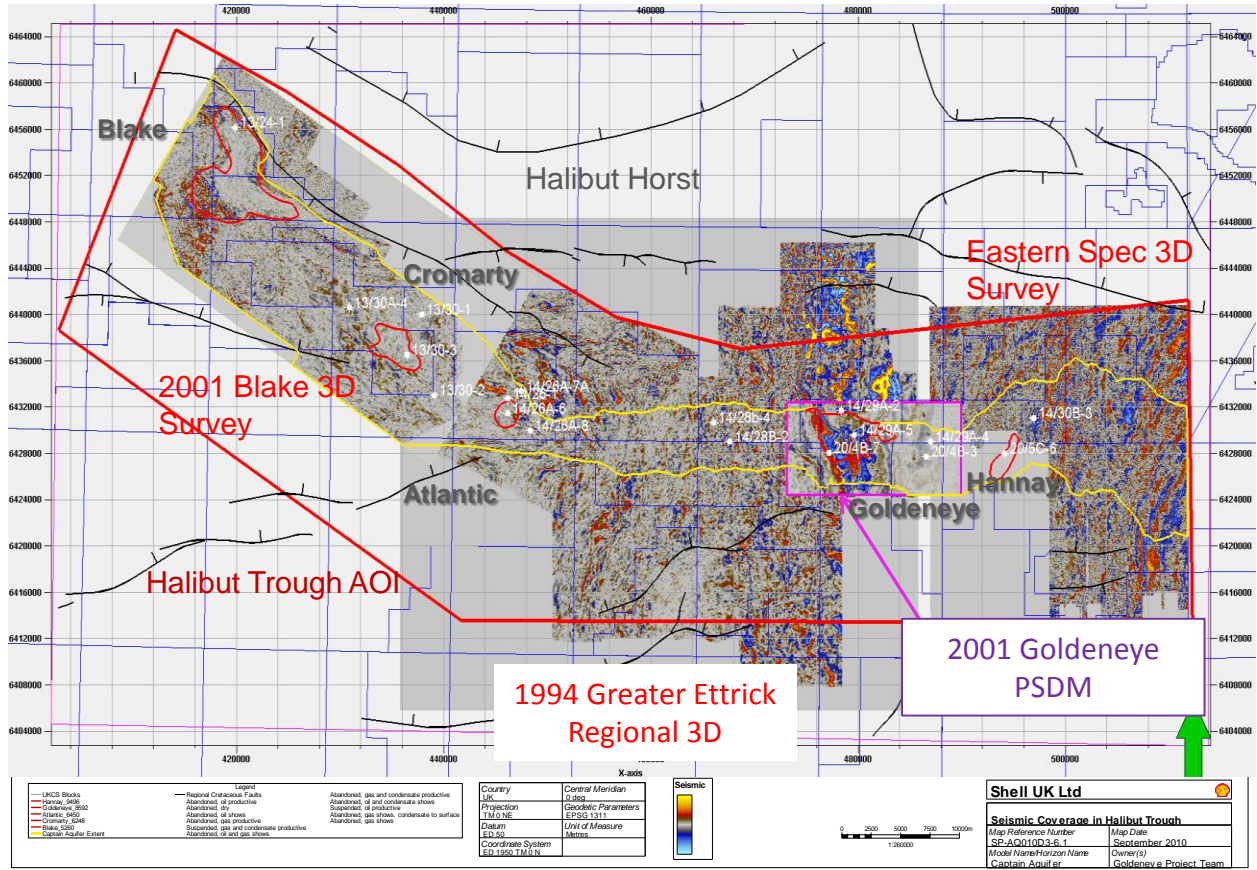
420000 440000 460000 480000 500000

6464000 6460000 6456000 6452000 6448000 6444000 6440000 6436000 6432000 6428000 6424000 6420000 6416000 6412000 6408000 6404000

Blake
13/24-1
Halibut Horst
Cromarty
13/30A-4
13/30-1
13/30-3
13/30-2
14/26-1
14/26A-7A
14/26A-6
14/26A-8
Eastern Spec 3D Survey
2001 Blake 3D Survey
14/28b-4
14/28B-2
14/29A-2
14/29A-5
20/4B-7
14/29A-4
20/4B-3
20/5C-6
14/30B-3
Hannay
Atlantic
Goldeneye
Halibut Trough AOI
2001 Goldeneye PSDM
1994 Greater Ettrick Regional 3D

X-axis

Legend
UKCS Blocks
Hannay_9496
Goldeneye_8592
Atlantic_6450
Cromarty_6248
Blake_5260
Captain Aquifer Extent
Regional Cretaceous Faults
Abandoned, oil productive
Abandoned, dry
Abandoned, oil shows
Abandoned, gas productive
Suspended, gas and condensate productive
Abandoned, oil and gas shows
Abandoned, gas and condensate shows
Abandoned, oil and condensate shows
Suspended, oil productive
Abandoned, gas shows, condensate to surface
Abandoned, gas shows

| Country UK | Central Meridian 0 deg |
|---|---|
| Projection TM 0 NE | Geodetic Parameters EPSG 1311 |
| Datum ED 50 | Unit of Measure Metres |
| Coordinate System ED 1950 TM 0 N | |

Seismic

0 2500 5000 7500 10000m
1:260000

Shell UK Ltd
Seismic Coverage in Halibut Trough
| Map Reference Number SP-AQ010D3-6.1 | Map Date September 2010 |
|---|---|
| Model Name/Horizon Name Captain Aquifer | Owner(s) Goldeneye Project Team |